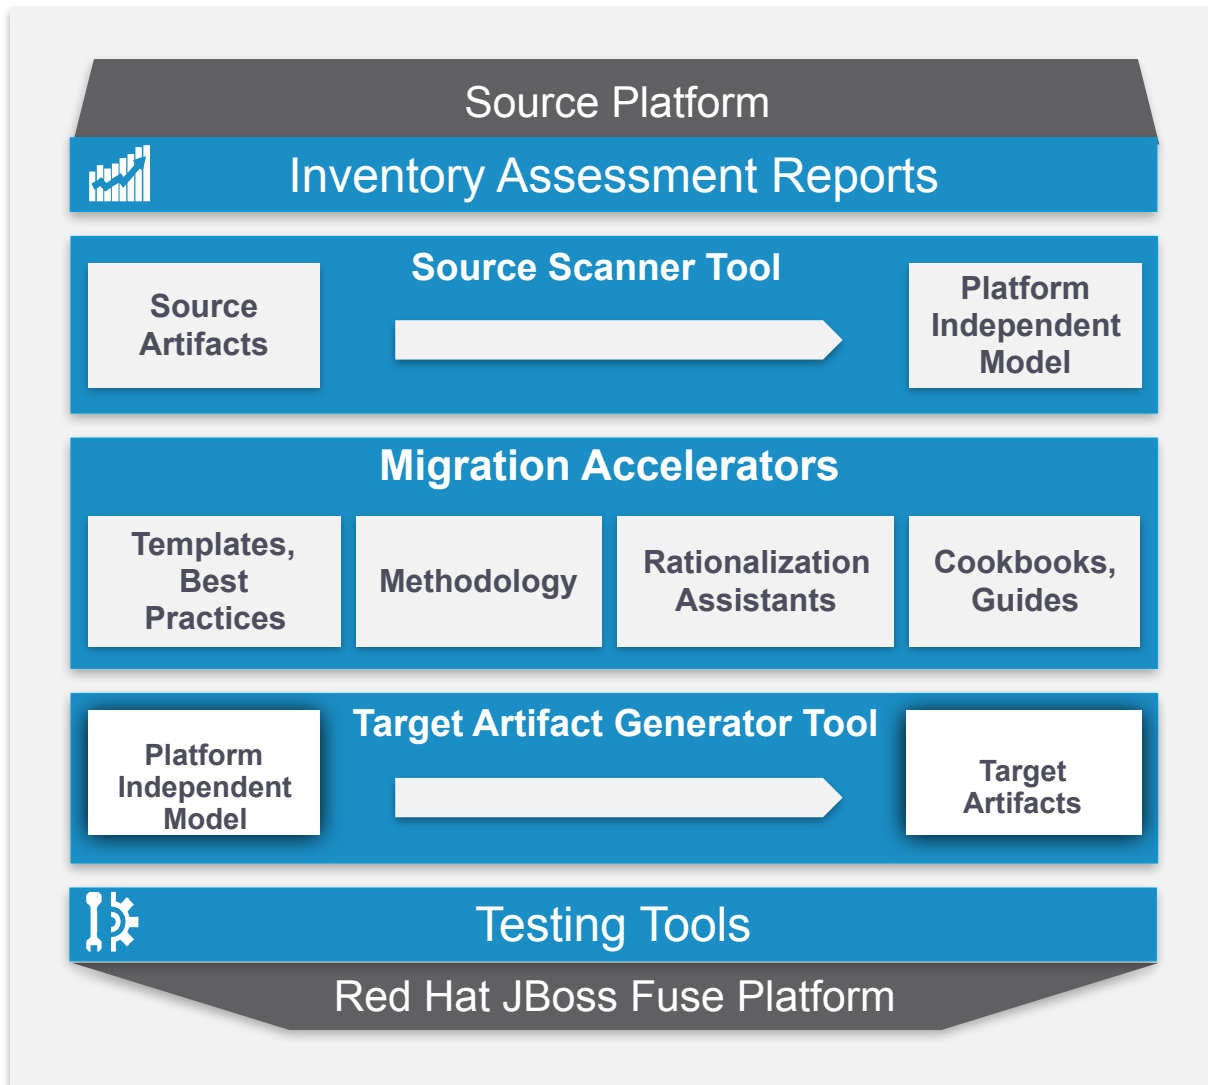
Source Platform

Inventory Assessment Reports

Source Scanner Tool

Source Artifacts

Platform Independent Model

Migration Accelerators

Templates, Best Practices

Methodology

Rationalization Assistants

Cookbooks, Guides

Target Artifact Generator Tool

Platform Independent Model

Target Artifacts

Testing Tools

Red Hat JBoss Fuse Platform